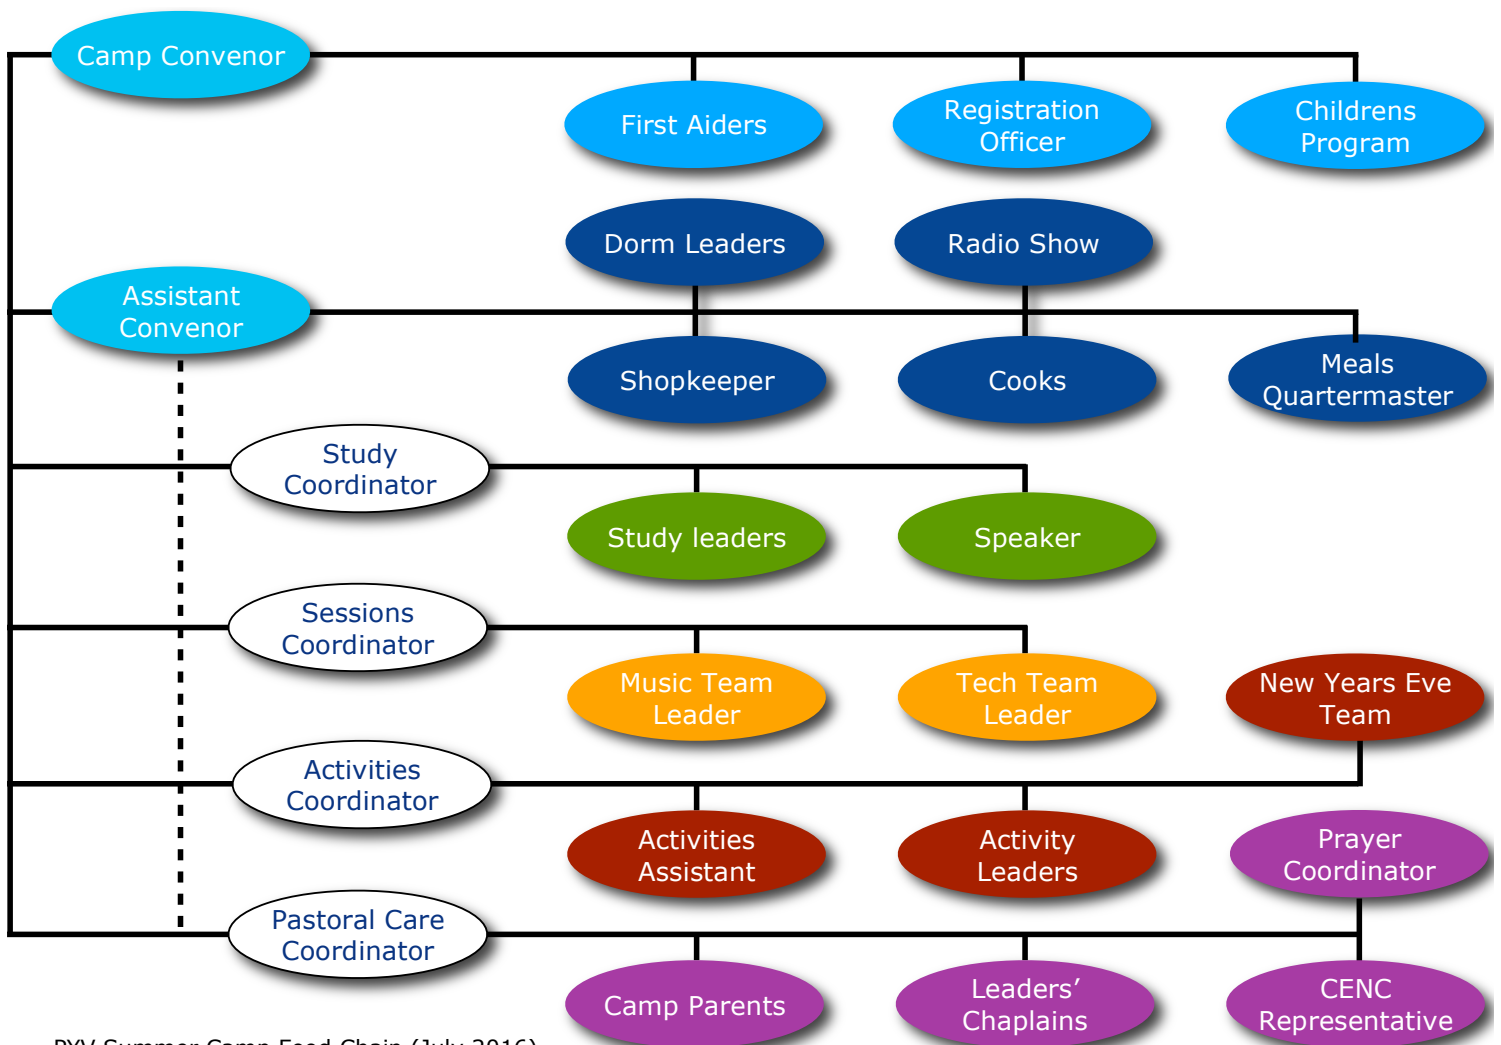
Camp Convenor

First Aiders

Registration Officer

Childrens Program

Dorm Leaders

Radio Show

Assistant Convenor

Shopkeeper

Cooks

Meals Quartermaster

Study Coordinator

Study leaders

Speaker

Sessions Coordinator

Music Team Leader

Tech Team Leader

New Years Eve Team

Activities Coordinator

Activities Assistant

Activity Leaders

Prayer Coordinator

Pastoral Care Coordinator

Camp Parents

Leaders' Chaplains

CENC Representative

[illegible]